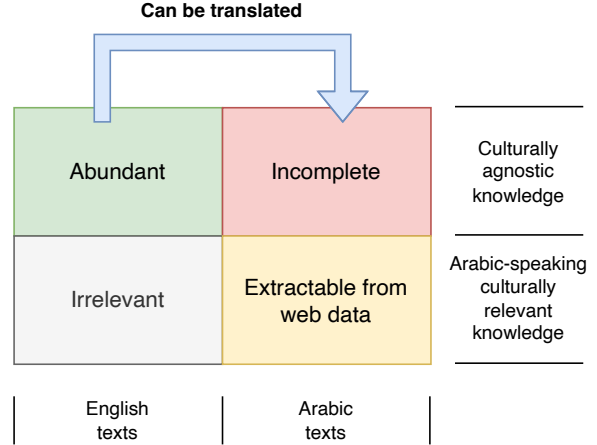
Can be translated

| | | |
|---|---|---|
| Abundant | Incomplete | Culturally agnostic knowledge |
| Irrelevant | Extractable from web data | Arabic-speaking culturally relevant knowledge |
| English texts | Arabic texts | |